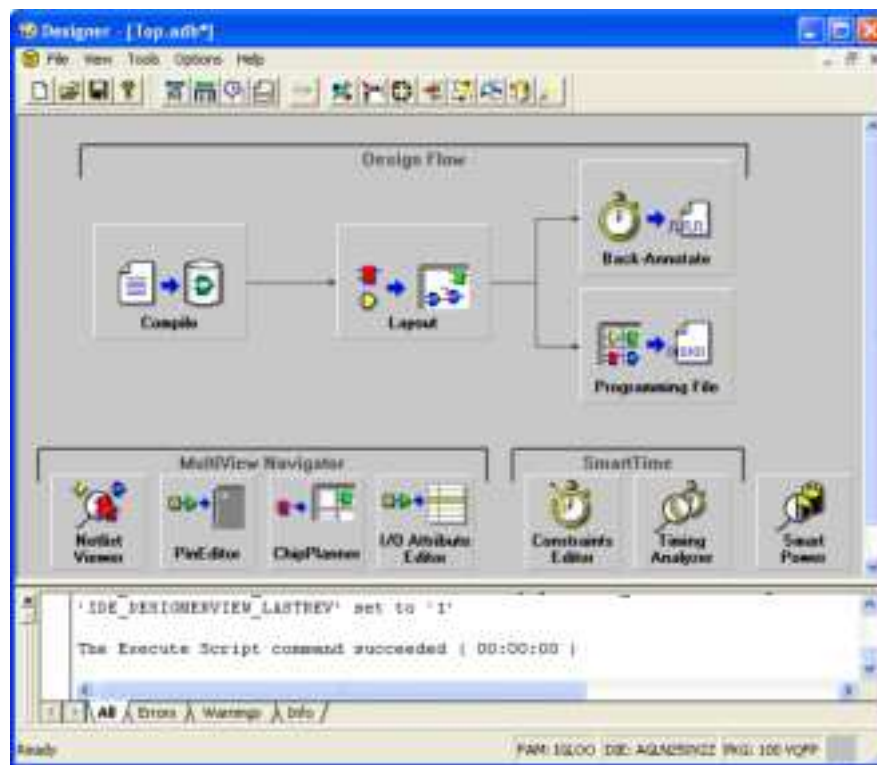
Designer - [Top.adb*]

File View Tools Options Help

Design Flow

Compile

Layout

Back-Annotate

Programming File

MultiView Navigator

SmartTime

Netlist Viewer

PinEditor

ChipPlanner

I/O Attribute Editor

Constraints Editor

Timing Analyzer

Smart Power

'IDE_DESIGNERVIEW_LASTREV' set to '1'

The Execute Script command succeeded ( 00:00:00 )

All Errors Warnings Info

Ready

FAM: IGLOO DIE: AGLN250V2Z PKG: 100 VQFP